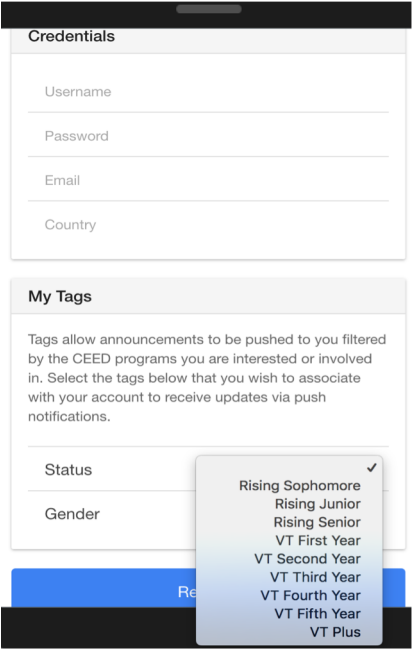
Credentials

Username

Password

Email

Country

My Tags

Tags allow announcements to be pushed to you filtered by the CEED programs you are interested or involved in. Select the tags below that you wish to associate with your account to receive updates via push notifications.

Status

Gender

✓
Rising Sophomore
Rising Junior
Rising Senior
VT First Year
VT Second Year
VT Third Year
VT Fourth Year
VT Fifth Year
VT Plus

Re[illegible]